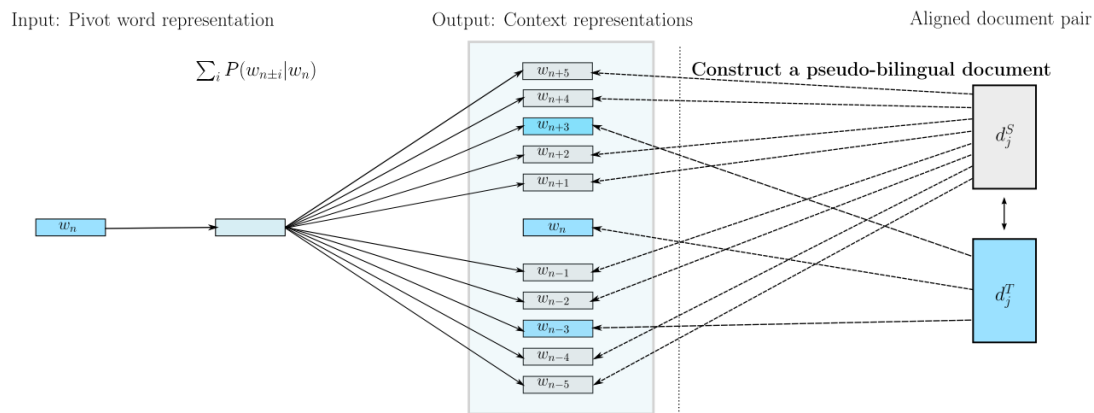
Input: Pivot word representation

Output: Context representations

Aligned document pair

$\sum_i P(w_{n\pm i}|w_n)$

Construct a pseudo-bilingual document

$w_{n+5}$

$w_{n+4}$

$w_{n+3}$

$w_{n+2}$

$w_{n+1}$

$w_n$

$w_{n-1}$

$w_{n-2}$

$w_{n-3}$

$w_{n-4}$

$w_{n-5}$

$w_n$

$d_j^S$

$d_j^T$